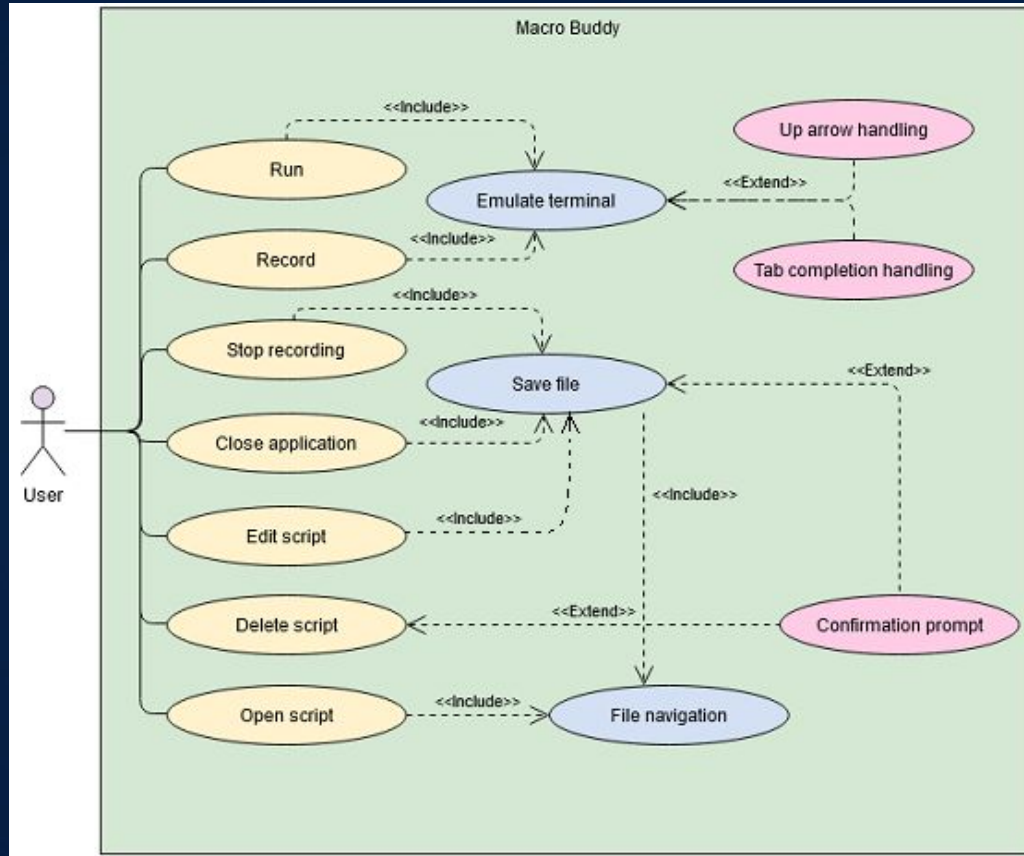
Macro Buddy

<<Include>>

Run

Emulate terminal

<<Extend>>

Up arrow handling

Tab completion handling

Record

<<Include>>

<<Include>>

Stop recording

Save file

<<Extend>>

User

Close application

<<Include>>

<<Include>>

Edit script

<<Include>>

Delete script

<<Extend>>

Confirmation prompt

Open script

<<Include>>

File navigation